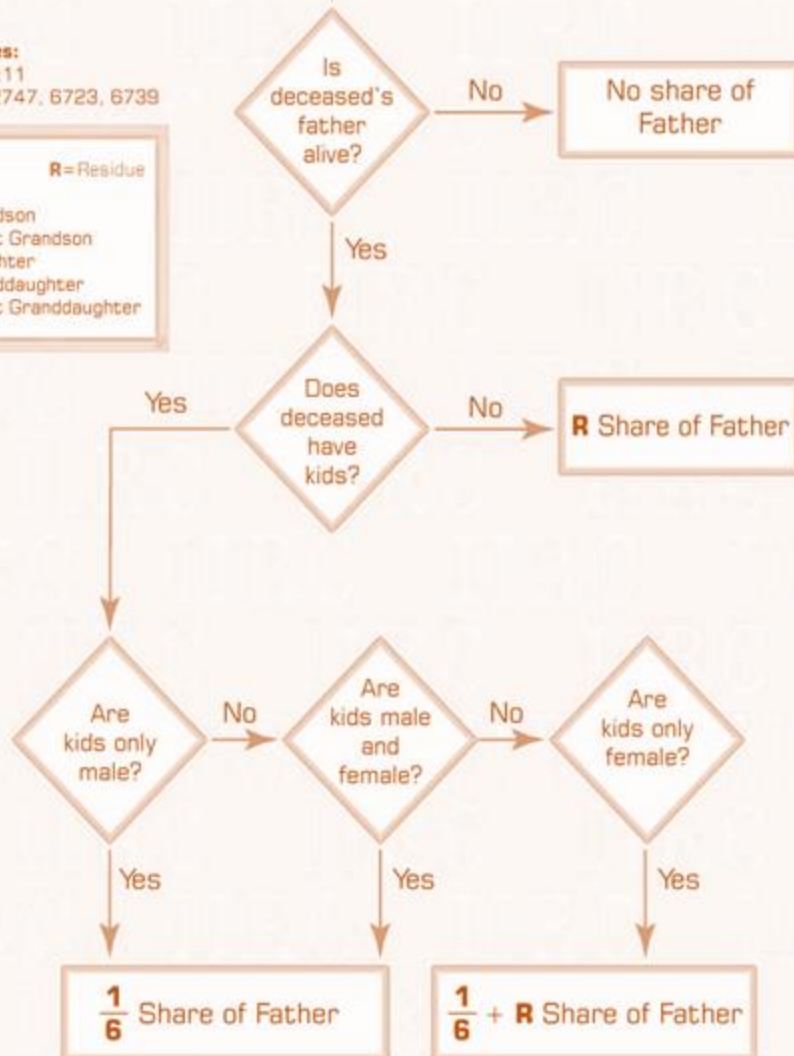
es:
11
747, 6723, 6739

R = Residue

dson
Grandson
hter
ddaughter
Granddaughter

Is deceased's father alive?

No

No share of Father

Yes

Does deceased have kids?

Yes

No

R Share of Father

Are kids only male?

No

Are kids male and female?

No

Are kids only female?

Yes

Yes

Yes

$\frac{1}{6}$ Share of Father

$\frac{1}{6}$ + R Share of Father